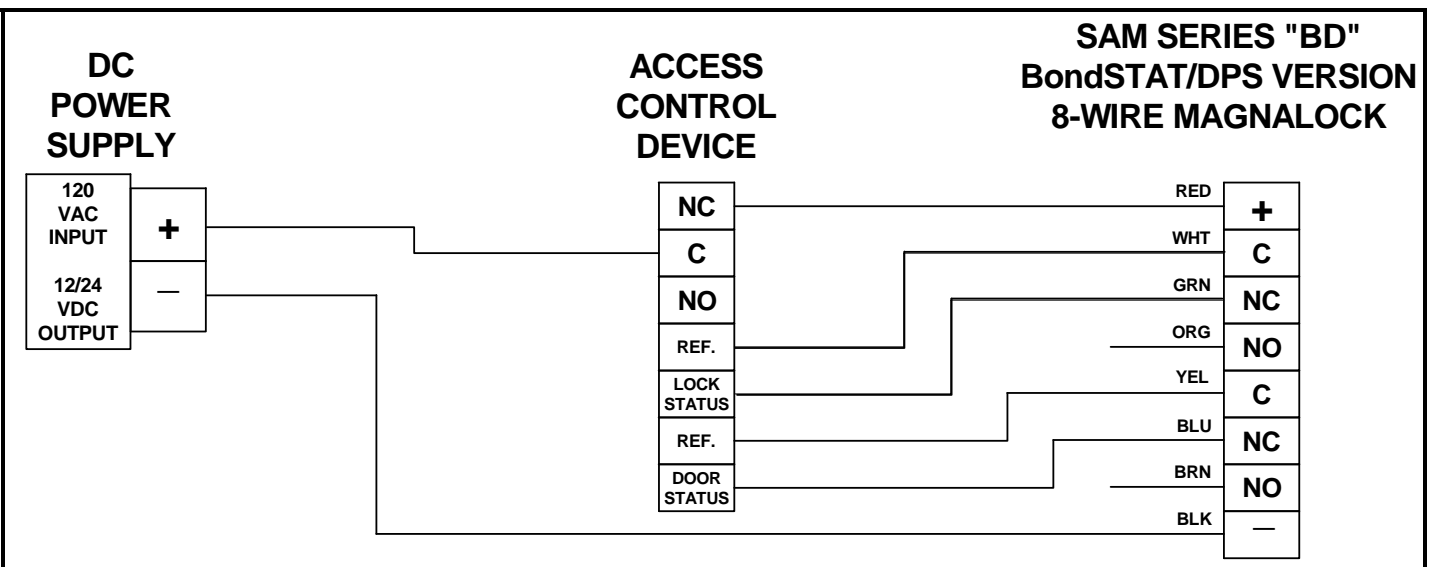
DC POWER SUPPLY

120 VAC INPUT

12/24 VDC OUTPUT

+

—

ACCESS CONTROL DEVICE

NC

C

NO

REF.

LOCK STATUS

REF.

DOOR STATUS

SAM SERIES "BD" BondSTAT/DPS VERSION 8-WIRE MAGNALOCK

RED

WHT

GRN

ORG

YEL

BLU

BRN

BLK

+

C

NC

NO

C

NC

NO

—